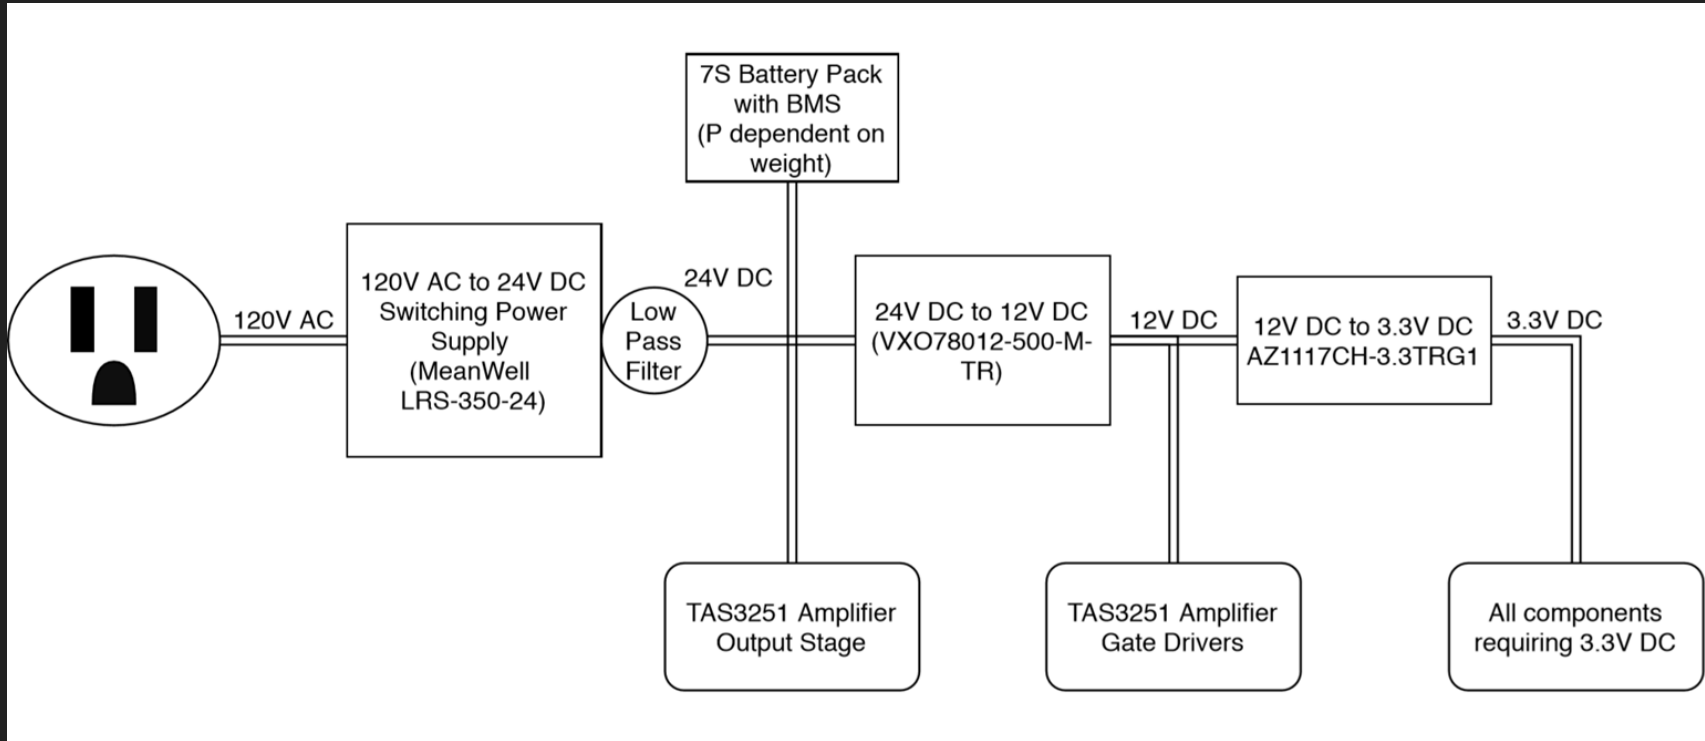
7S Battery Pack with BMS (P dependent on weight)

120V AC

120V AC to 24V DC Switching Power Supply (MeanWell LRS-350-24)

Low Pass Filter

24V DC

24V DC to 12V DC (VXO78012-500-M-TR)

12V DC

12V DC to 3.3V DC AZ1117CH-3.3TRG1

3.3V DC

TAS3251 Amplifier Output Stage

TAS3251 Amplifier Gate Drivers

All components requiring 3.3V DC